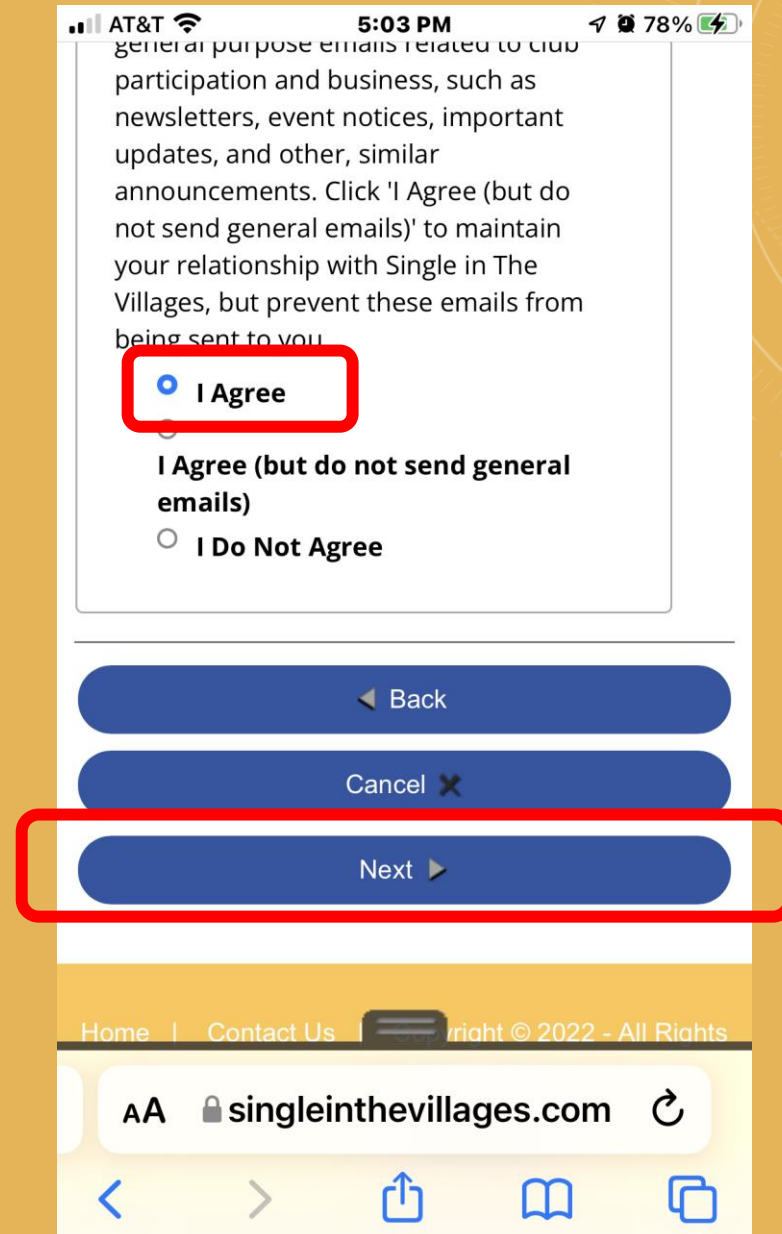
AT&T 5:03 PM 78%

general purpose emails related to club participation and business, such as newsletters, event notices, important updates, and other, similar announcements. Click 'I Agree (but do not send general emails)' to maintain your relationship with Single in The Villages, but prevent these emails from being sent to you.

I Agree

I Agree (but do not send general emails)

I Do Not Agree

Back

Cancel

Next

Home | Contact Us | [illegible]right © 2022 - All Rights

AA singleinthevillages.com